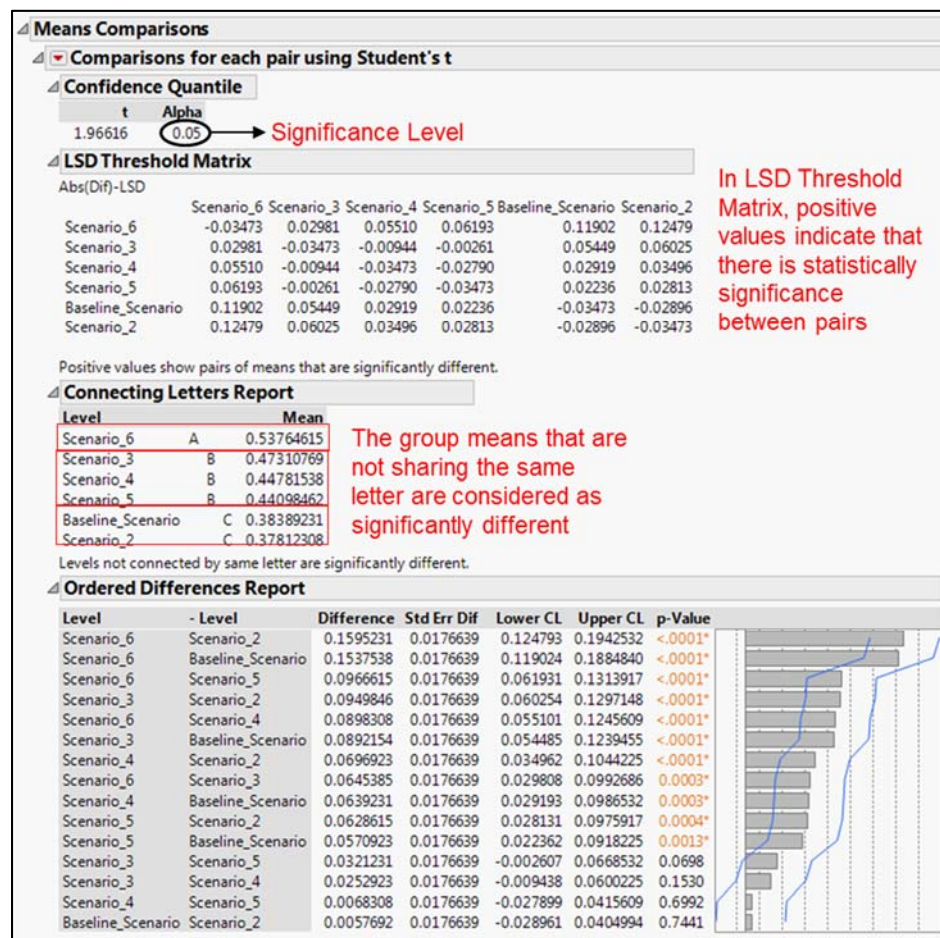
Means Comparisons

Comparisons for each pair using Student's t

Confidence Quantile

| t | Alpha |
|---|---|
| 1.96616 | 0.05 |

Significance Level

LSD Threshold Matrix

Abs(Dif)-LSD

| | Scenario_6 | Scenario_3 | Scenario_4 | Scenario_5 | Baseline_Scenario | Scenario_2 |
|---|---|---|---|---|---|---|
| Scenario_6 | -0.03473 | 0.02981 | 0.05510 | 0.06193 | 0.11902 | 0.12479 |
| Scenario_3 | 0.02981 | -0.03473 | -0.00944 | -0.00261 | 0.05449 | 0.06025 |
| Scenario_4 | 0.05510 | -0.00944 | -0.03473 | -0.02790 | 0.02919 | 0.03496 |
| Scenario_5 | 0.06193 | -0.00261 | -0.02790 | -0.03473 | 0.02236 | 0.02813 |
| Baseline_Scenario | 0.11902 | 0.05449 | 0.02919 | 0.02236 | -0.03473 | -0.02896 |
| Scenario_2 | 0.12479 | 0.06025 | 0.03496 | 0.02813 | -0.02896 | -0.03473 |

In LSD Threshold Matrix, positive values indicate that there is statistically significance between pairs

Positive values show pairs of means that are significantly different.

Connecting Letters Report

| Level | | | Mean |
|---|---|---|---|
| Scenario_6 | A | | 0.53764615 |
| Scenario_3 | B | | 0.47310769 |
| Scenario_4 | B | | 0.44781538 |
| Scenario_5 | B | | 0.44098462 |
| Baseline_Scenario | | C | 0.38389231 |
| Scenario_2 | | C | 0.37812308 |

The group means that are not sharing the same letter are considered as significantly different

Levels not connected by same letter are significantly different.

Ordered Differences Report

| Level | - Level | Difference | Std Err Dif | Lower CL | Upper CL | p-Value |
|---|---|---|---|---|---|---|
| Scenario_6 | Scenario_2 | 0.1595231 | 0.0176639 | 0.124793 | 0.1942532 | <.0001* |
| Scenario_6 | Baseline_Scenario | 0.1537538 | 0.0176639 | 0.119024 | 0.1884840 | <.0001* |
| Scenario_6 | Scenario_5 | 0.0966615 | 0.0176639 | 0.061931 | 0.1313917 | <.0001* |
| Scenario_3 | Scenario_2 | 0.0949846 | 0.0176639 | 0.060254 | 0.1297148 | <.0001* |
| Scenario_6 | Scenario_4 | 0.0898308 | 0.0176639 | 0.055101 | 0.1245609 | <.0001* |
| Scenario_3 | Baseline_Scenario | 0.0892154 | 0.0176639 | 0.054485 | 0.1239455 | <.0001* |
| Scenario_4 | Scenario_2 | 0.0696923 | 0.0176639 | 0.034962 | 0.1044225 | <.0001* |
| Scenario_6 | Scenario_3 | 0.0645385 | 0.0176639 | 0.029808 | 0.0992686 | 0.0003* |
| Scenario_4 | Baseline_Scenario | 0.0639231 | 0.0176639 | 0.029193 | 0.0986532 | 0.0003* |
| Scenario_5 | Scenario_2 | 0.0628615 | 0.0176639 | 0.028131 | 0.0975917 | 0.0004* |
| Scenario_5 | Baseline_Scenario | 0.0570923 | 0.0176639 | 0.022362 | 0.0918225 | 0.0013* |
| Scenario_3 | Scenario_5 | 0.0321231 | 0.0176639 | -0.002607 | 0.0668532 | 0.0698 |
| Scenario_3 | Scenario_4 | 0.0252923 | 0.0176639 | -0.009438 | 0.0600225 | 0.1530 |
| Scenario_4 | Scenario_5 | 0.0068308 | 0.0176639 | -0.027899 | 0.0415609 | 0.6992 |
| Baseline_Scenario | Scenario_2 | 0.0057692 | 0.0176639 | -0.028961 | 0.0404994 | 0.7441 |